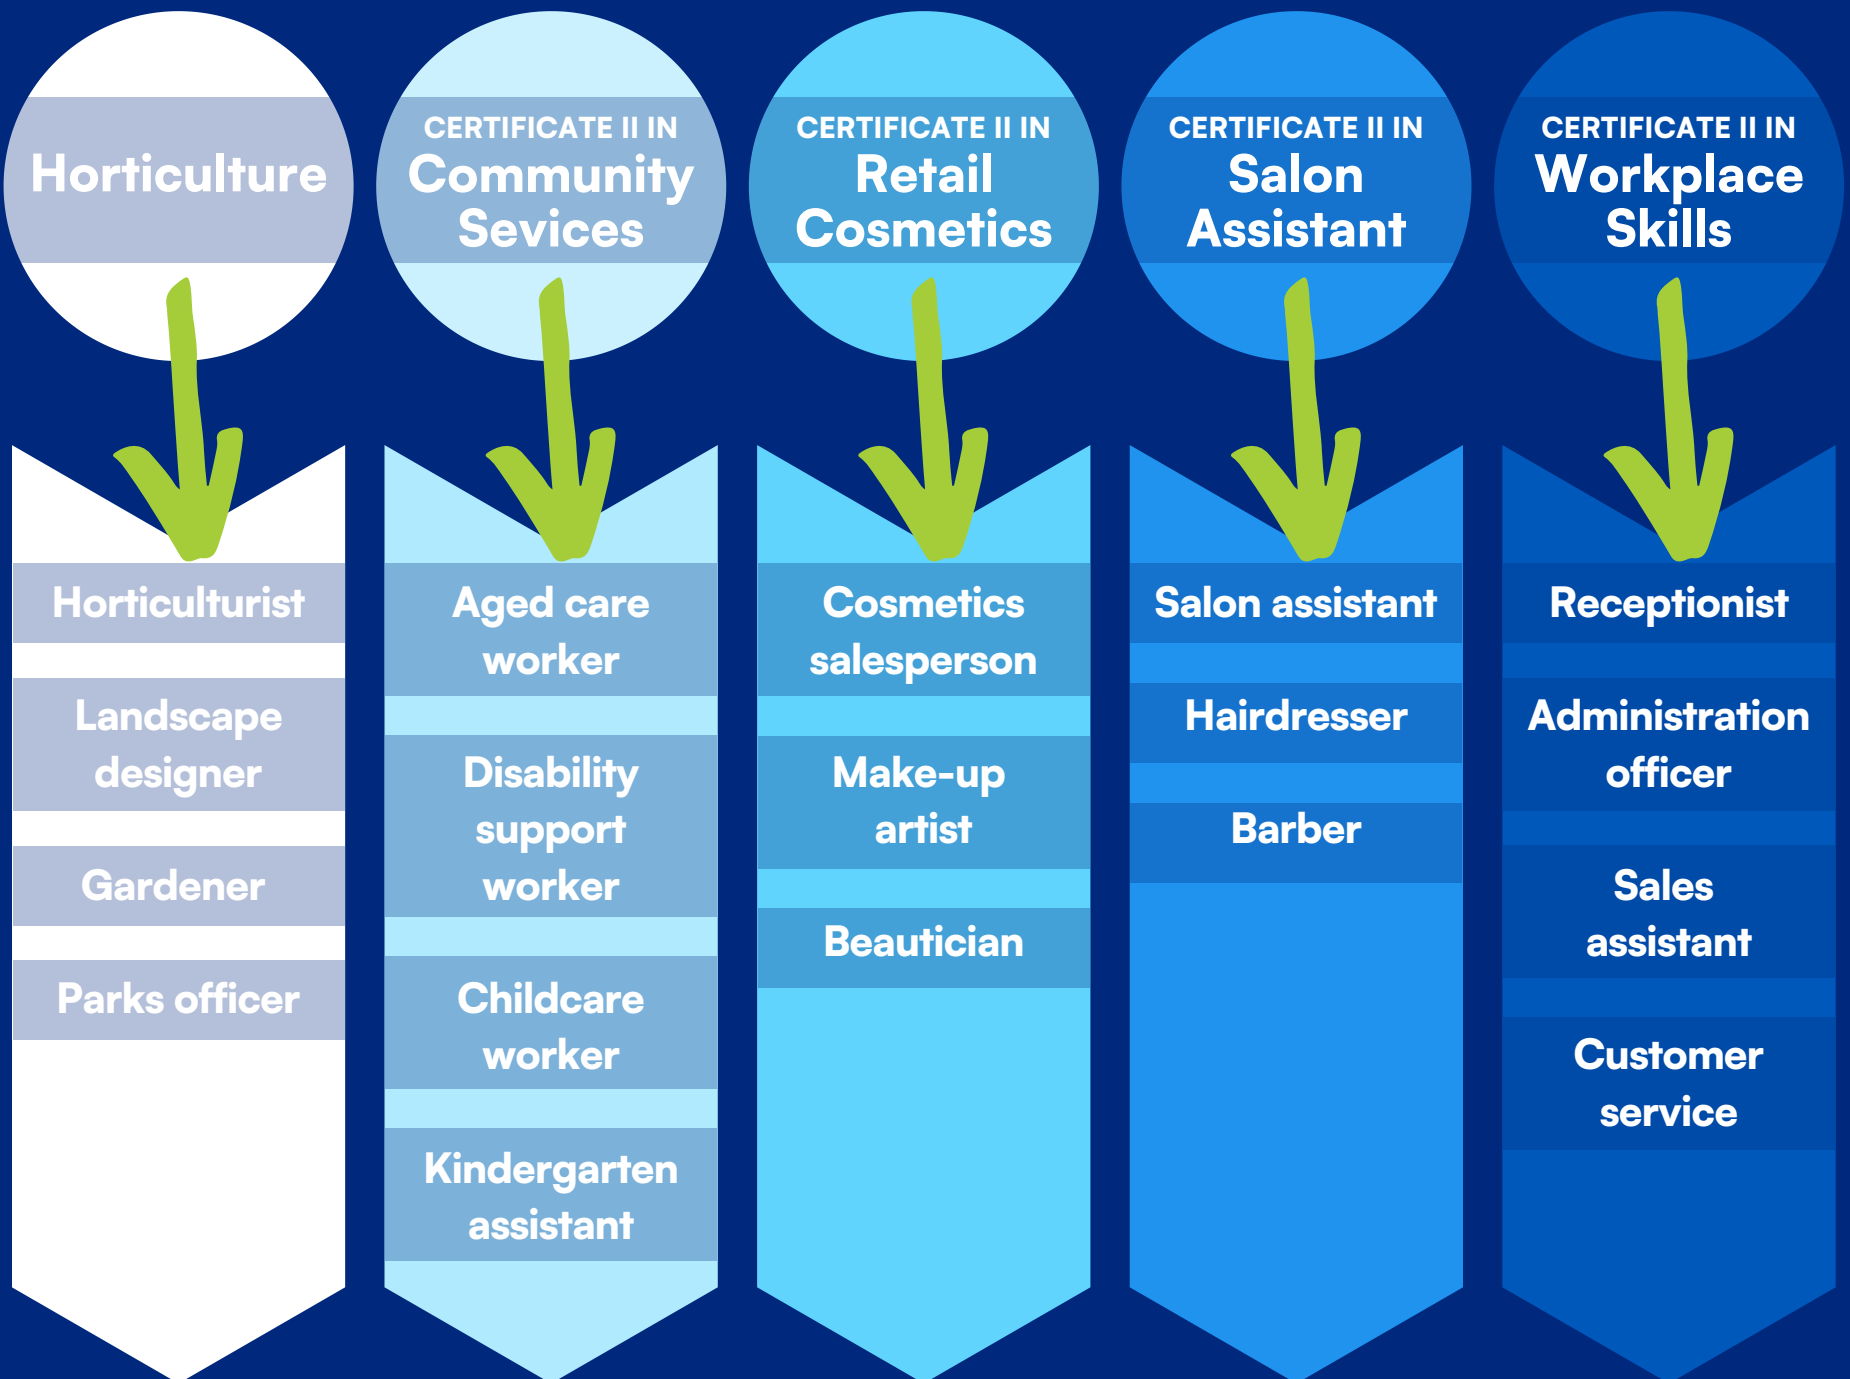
Horticulture

Horticulturist

Landscape designer

Gardener

Parks officer

CERTIFICATE II IN
Community Sevices

Aged care worker

Disability support worker

Childcare worker

Kindergarten assistant

CERTIFICATE II IN
Retail Cosmetics

Cosmetics salesperson

Make-up artist

Beautician

CERTIFICATE II IN
Salon Assistant

Salon assistant

Hairdresser

Barber

CERTIFICATE II IN
Workplace Skills

Receptionist

Administration officer

Sales assistant

Customer service